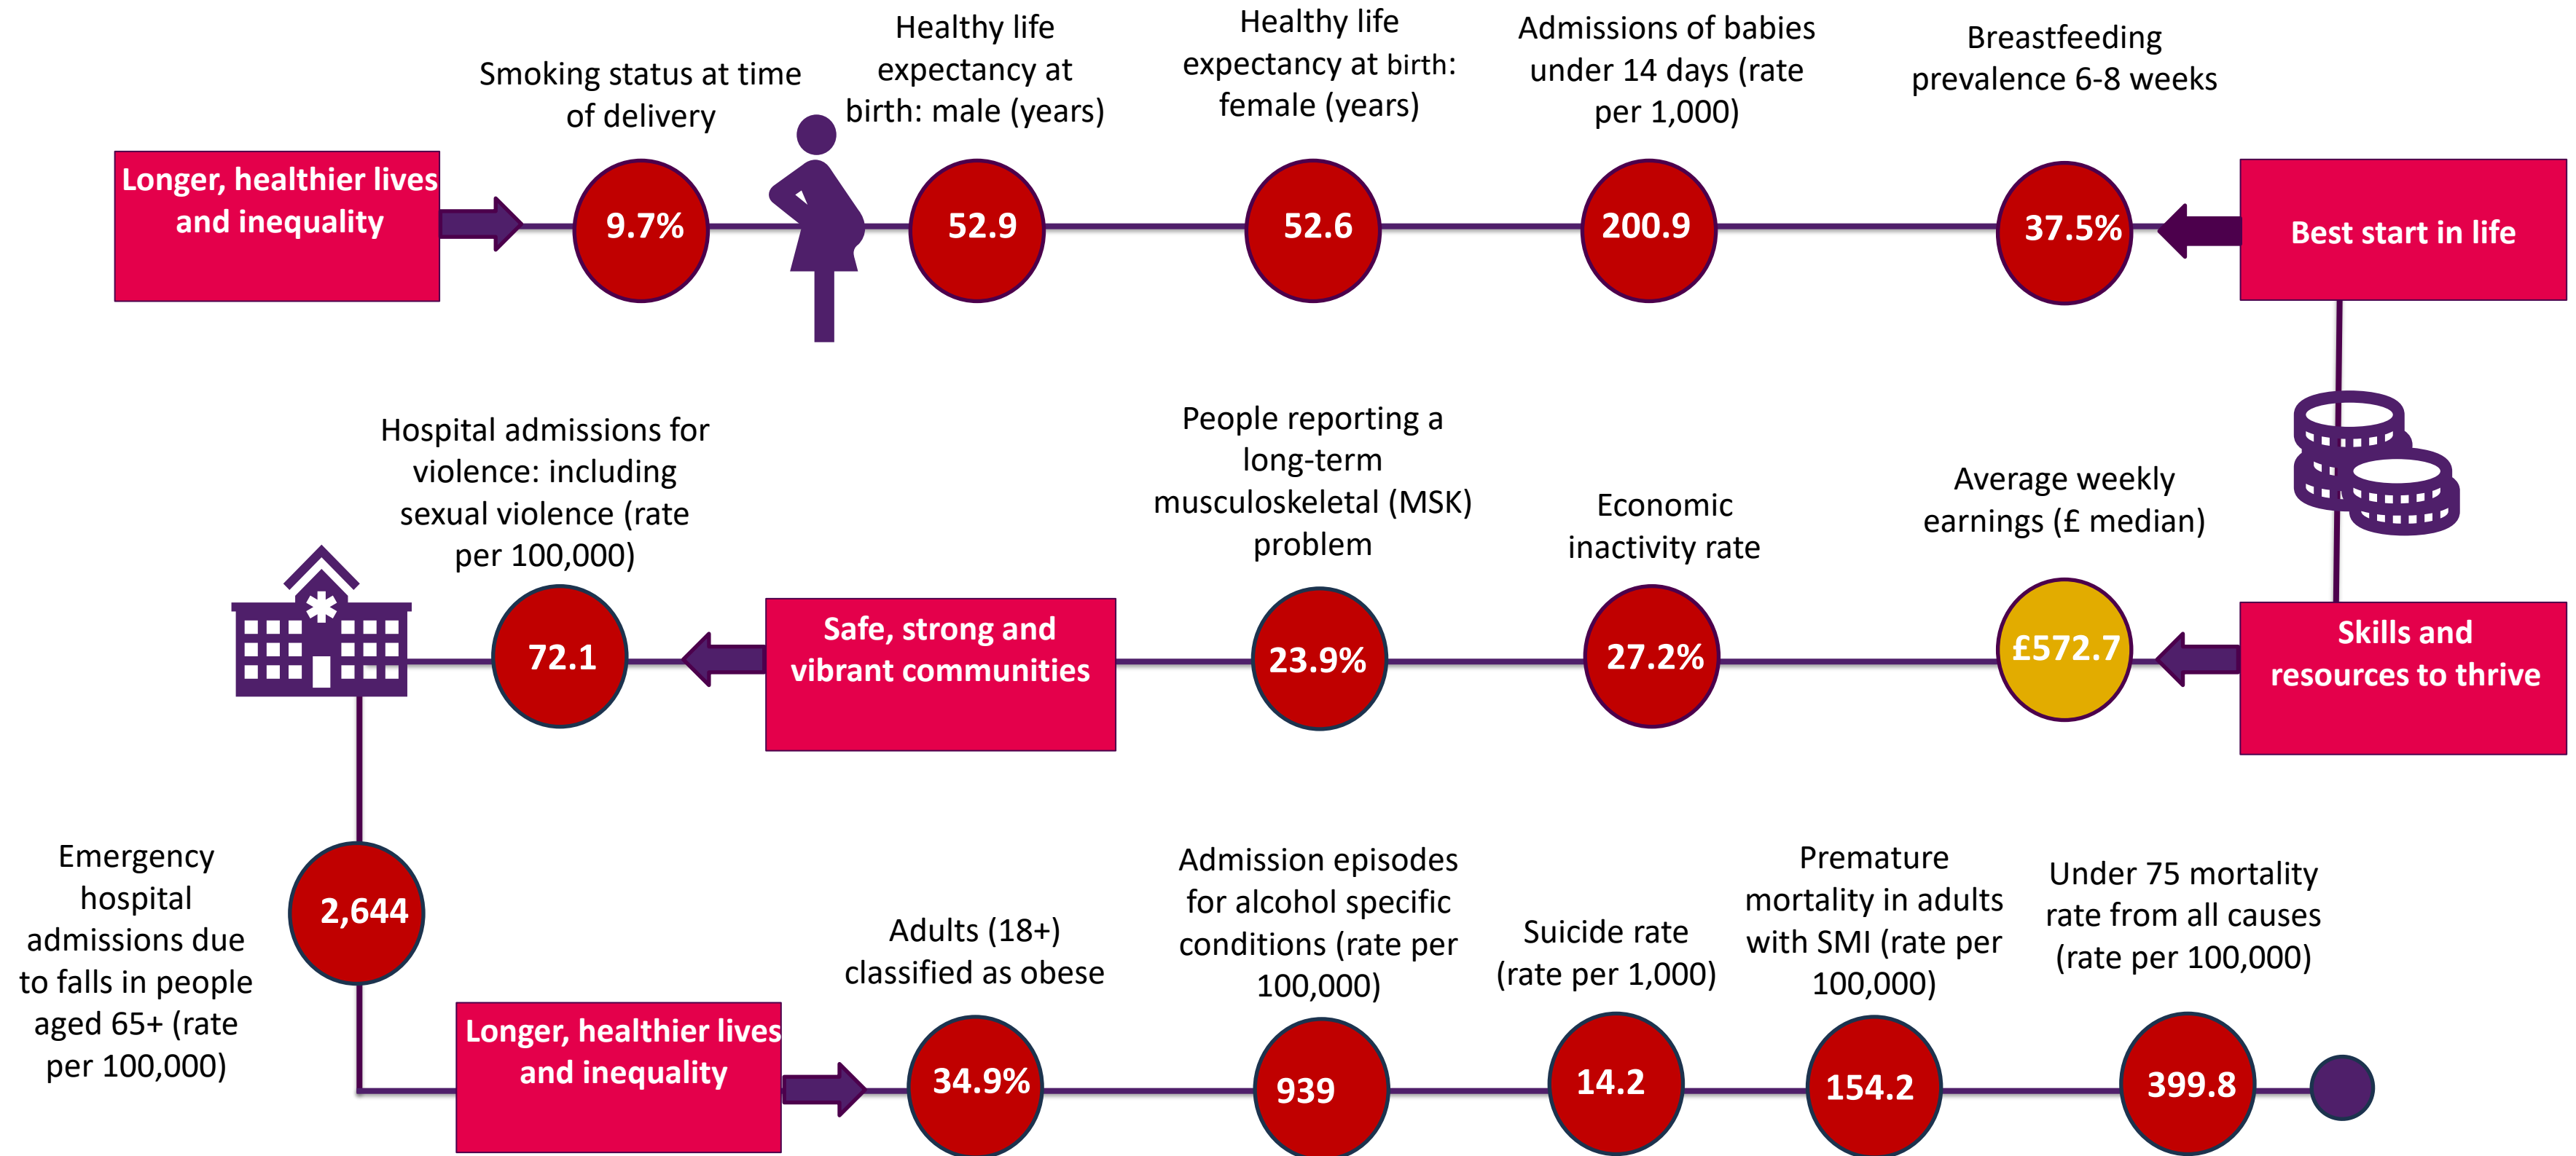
Longer, healthier lives and inequality

Smoking status at time of delivery

9.7%

Healthy life expectancy at birth: male (years)

52.9

Healthy life expectancy at birth: female (years)

52.6

Admissions of babies under 14 days (rate per 1,000)

200.9

Breastfeeding prevalence 6-8 weeks

37.5%

Best start in life

Skills and resources to thrive

Average weekly earnings (£ median)

£572.7

Economic inactivity rate

27.2%

People reporting a long-term musculoskeletal (MSK) problem

23.9%

Safe, strong and vibrant communities

Hospital admissions for violence: including sexual violence (rate per 100,000)

72.1

Emergency hospital admissions due to falls in people aged 65+ (rate per 100,000)

2,644

Longer, healthier lives and inequality

Adults (18+) classified as obese

34.9%

Admission episodes for alcohol specific conditions (rate per 100,000)

939

Suicide rate (rate per 1,000)

14.2

Premature mortality in adults with SMI (rate per 100,000)

154.2

Under 75 mortality rate from all causes (rate per 100,000)

399.8